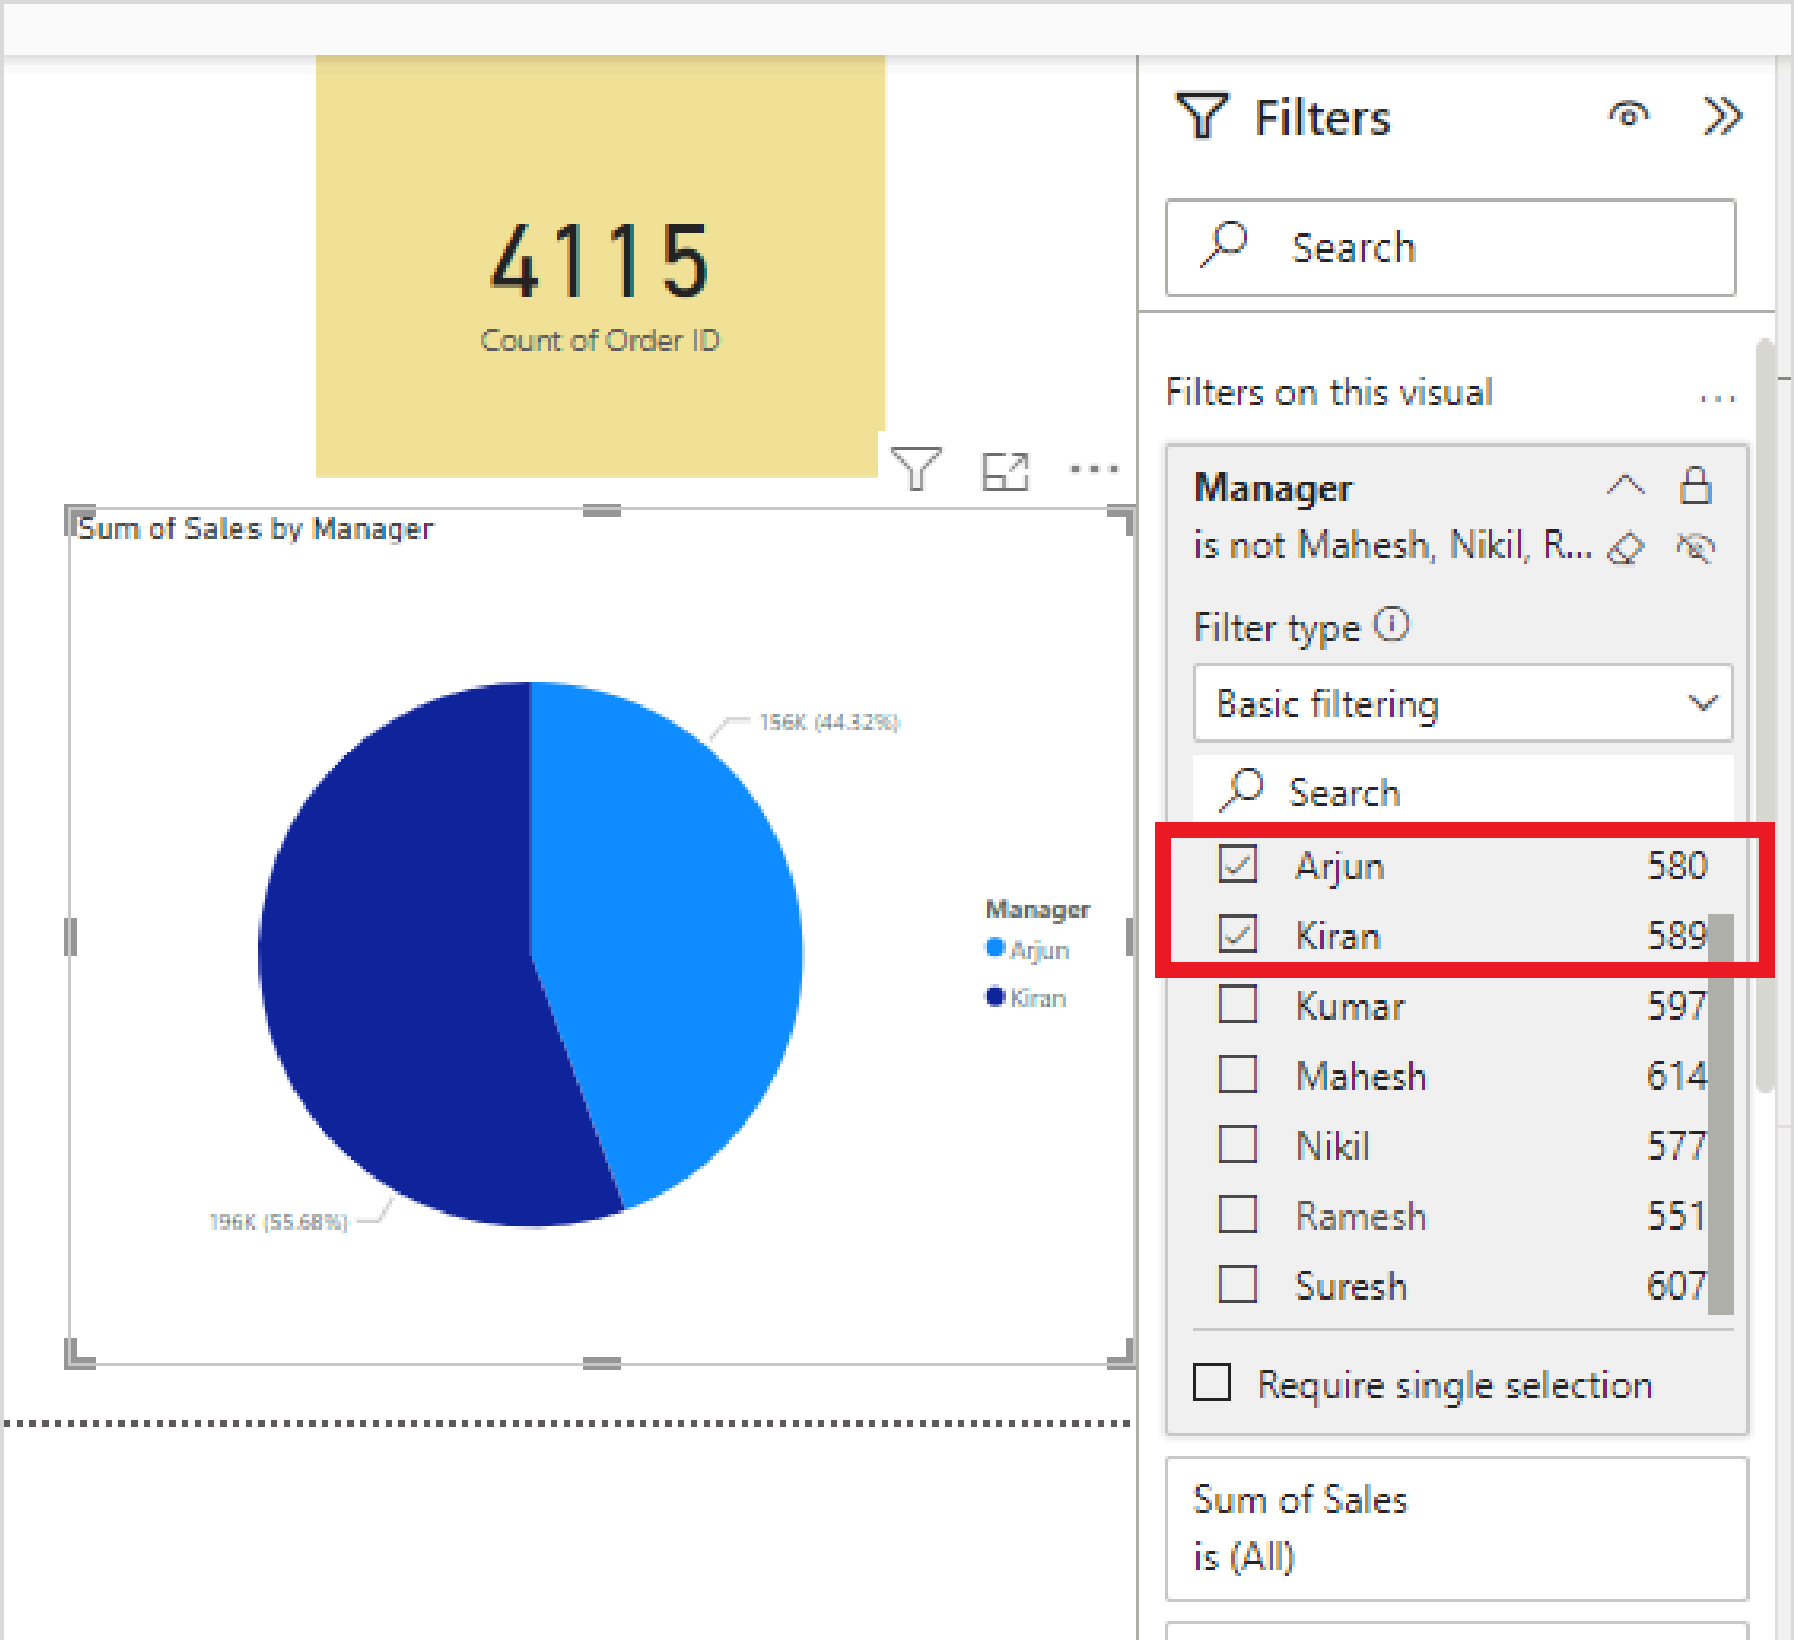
4115
Count of Order ID

Sum of Sales by Manager

156K (44.32%)

196K (55.68%)

Manager
Arjun
Kiran

Filters

Search

Filters on this visual ...

Manager
is not Mahesh, Nikil, R...

Filter type

Basic filtering

Search

| | | |
|---|---|---|
| ☑ | Arjun | 580 |
| ☑ | Kiran | 589 |
| ☐ | Kumar | 597 |
| ☐ | Mahesh | 614 |
| ☐ | Nikil | 577 |
| ☐ | Ramesh | 551 |
| ☐ | Suresh | 607 |

Require single selection

Sum of Sales
is (All)